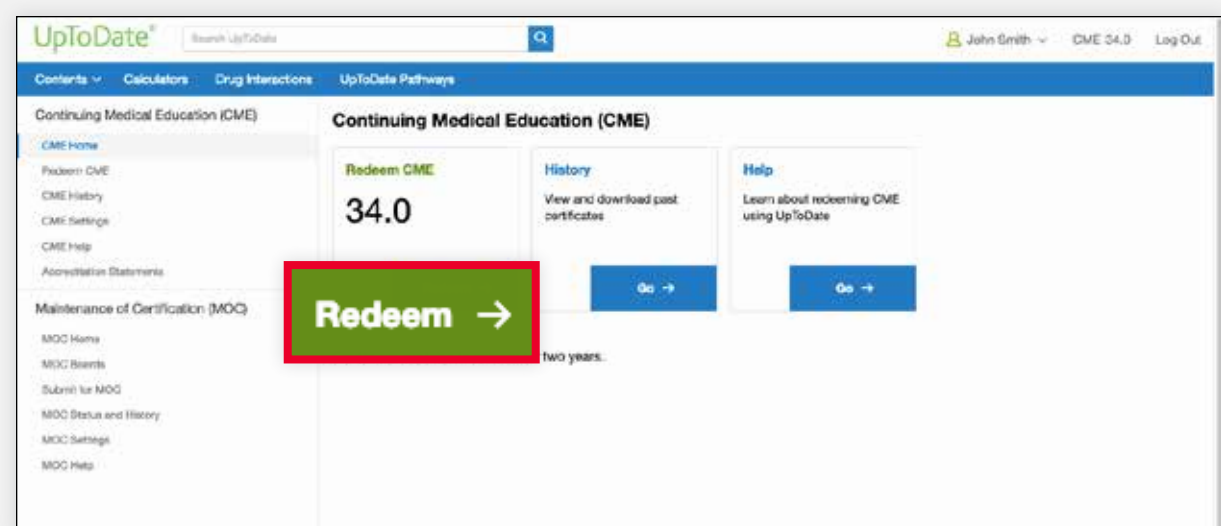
UpToDate®

Search UpToDate

John Smith ⌄ CME 34.0 Log Out

Contents ⌄ Calculators Drug Interactions UpToDate Pathways

Continuing Medical Education (CME)

CME Home
Redeem CME
CME History
CME Settings
CME Help
Accreditation Statements

Maintenance of Certification (MOC)

MOC Home
MOC Boards
Submit for MOC
MOC Status and History
MOC Settings
MOC Help

Continuing Medical Education (CME)

Redeem CME

34.0

Redeem →

History

View and download past certificates

Go →

Help

Learn about redeeming CME using UpToDate

Go →

two years.